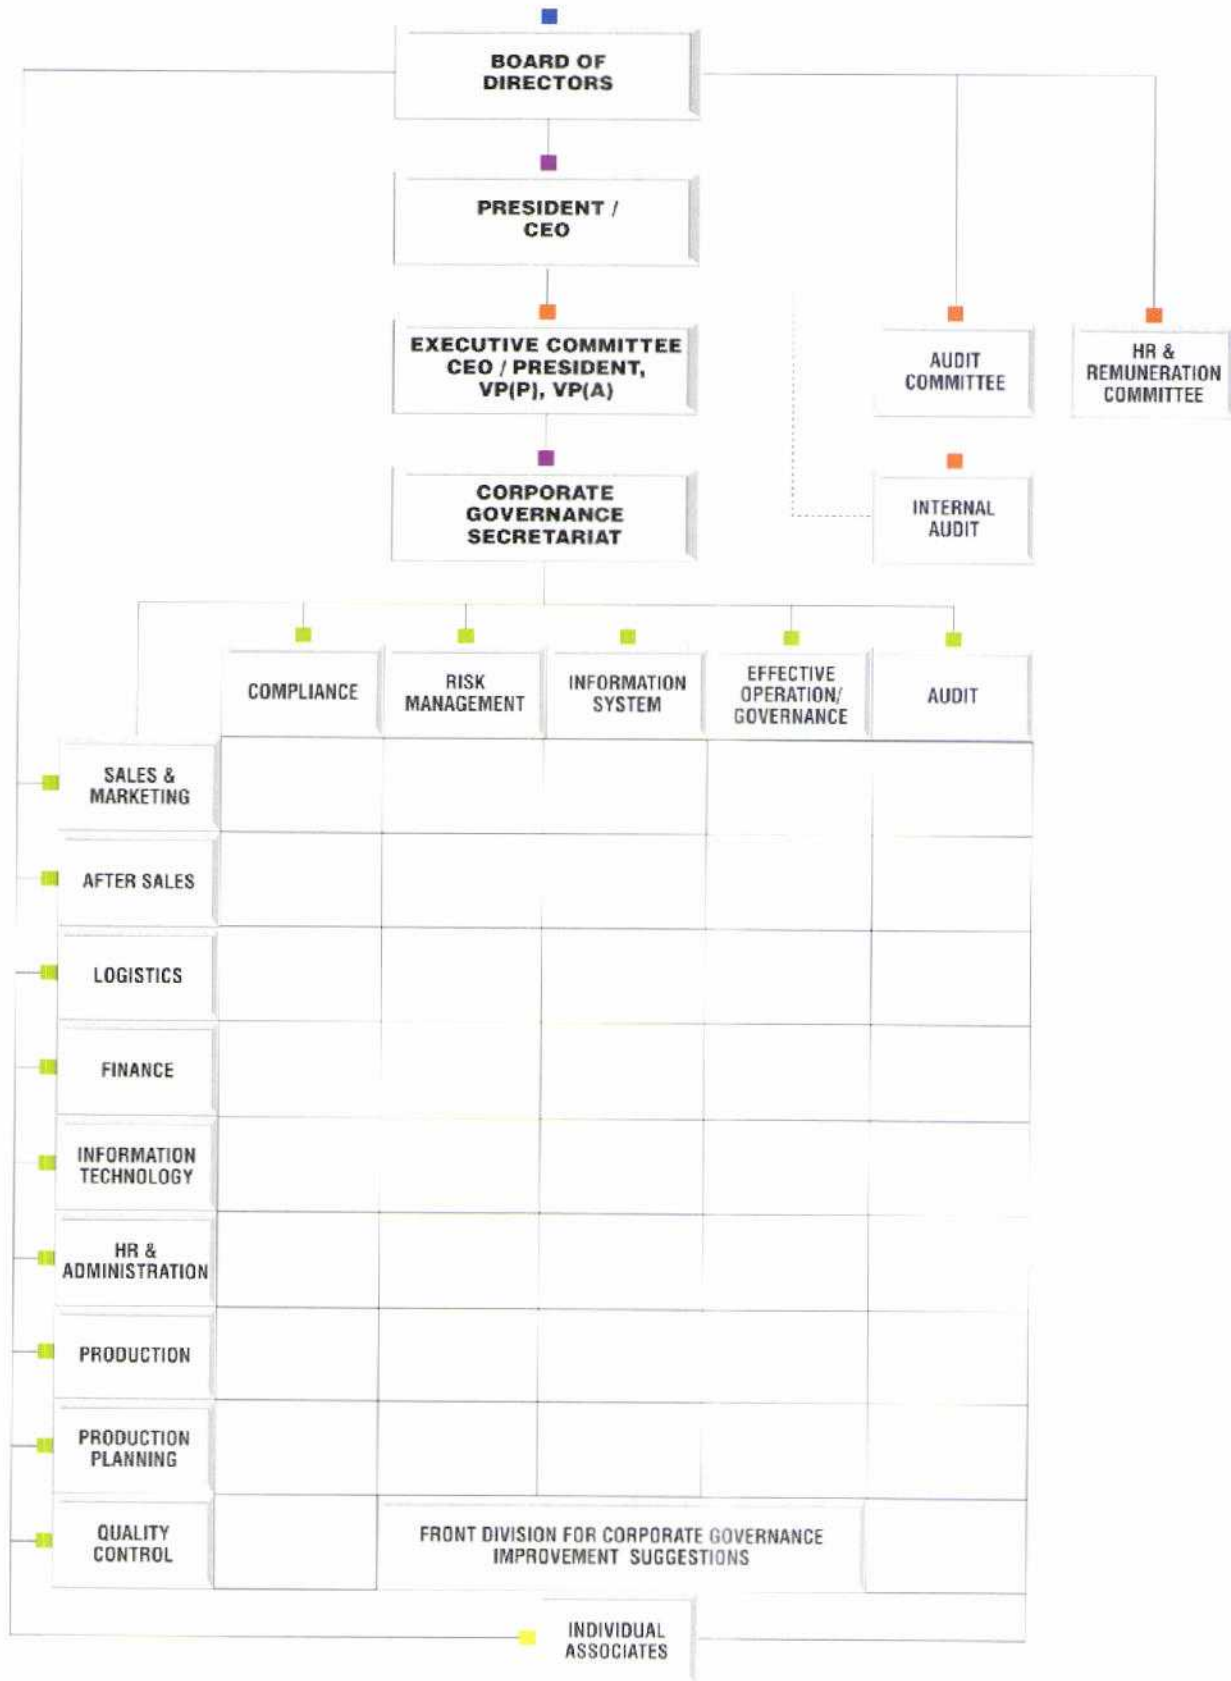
BOARD OF DIRECTORS

PRESIDENT / CEO

EXECUTIVE COMMITTEE CEO / PRESIDENT, VP(P), VP(A)

CORPORATE GOVERNANCE SECRETARIAT

AUDIT COMMITTEE

HR & REMUNERATION COMMITTEE

INTERNAL AUDIT

| | COMPLIANCE | RISK MANAGEMENT | INFORMATION SYSTEM | EFFECTIVE OPERATION/ GOVERNANCE | AUDIT |
|---|---|---|---|---|---|
| SALES & MARKETING | | | | | |
| AFTER SALES | | | | | |
| LOGISTICS | | | | | |
| FINANCE | | | | | |
| INFORMATION TECHNOLOGY | | | | | |
| HR & ADMINISTRATION | | | | | |
| PRODUCTION | | | | | |
| PRODUCTION PLANNING | | | | | |
| QUALITY CONTROL | | FRONT DIVISION FOR CORPORATE GOVERNANCE IMPROVEMENT SUGGESTIONS | | | |

INDIVIDUAL ASSOCIATES